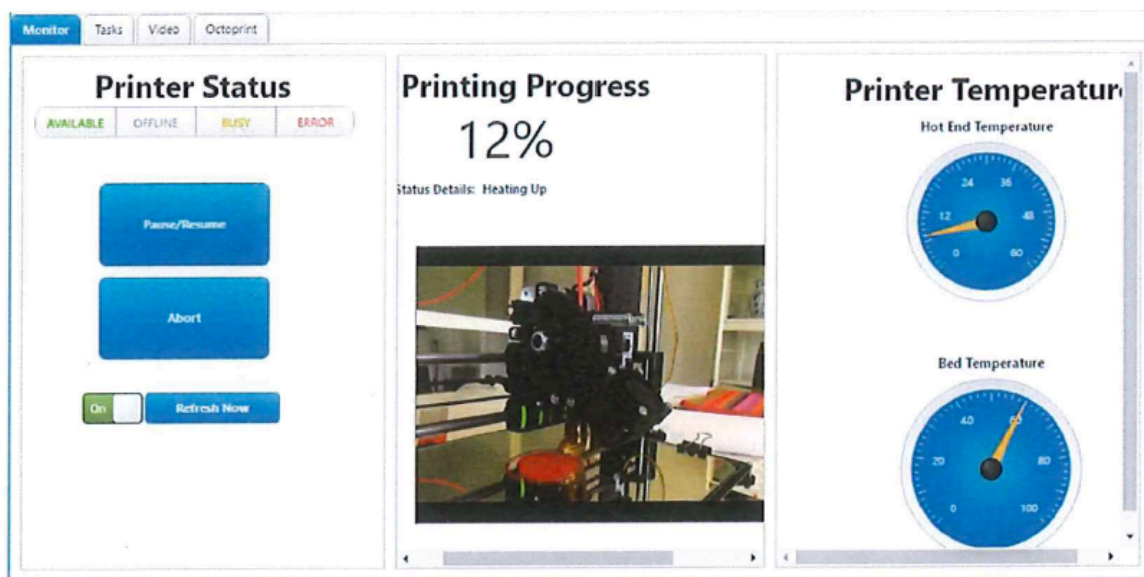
Monitor Tasks Video Octoprint

Printer Status

AVAILABLE OFFLINE BUSY ERROR

Pause/Resume

Abort

On Refresh Now

Printing Progress

12%

Status Details: Heating Up

Printer Temperatur

Hot End Temperature

24 36
12 48
0 60

Bed Temperature

40 60
20 80
0 100